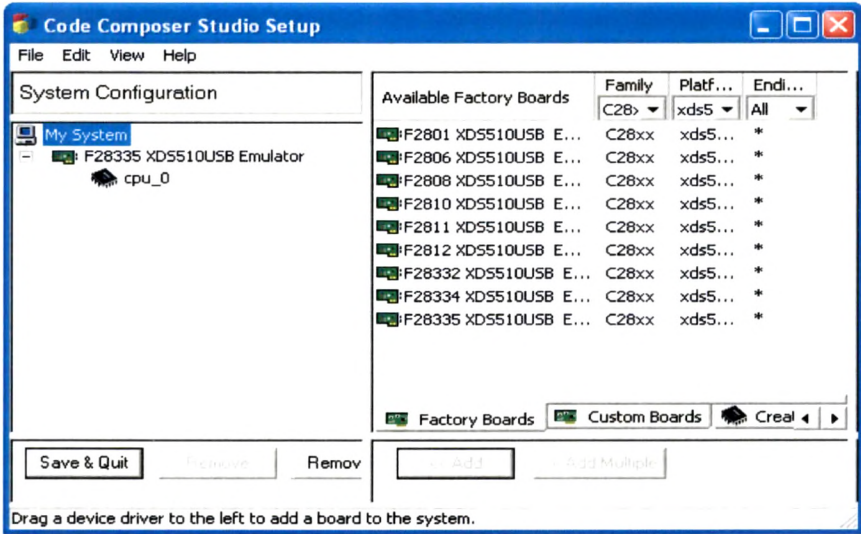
Code Composer Studio Setup

File Edit View Help

System Configuration

My System
F28335 XDS510USB Emulator
cpu_0

| Available Factory Boards | Family | Platf... | Endi... |
|---|---|---|---|
| | C28› | xds5 | All |
| F2801 XDS510USB E... | C28xx | xds5... | * |
| F2806 XDS510USB E... | C28xx | xds5... | * |
| F2808 XDS510USB E... | C28xx | xds5... | * |
| F2810 XDS510USB E... | C28xx | xds5... | * |
| F2811 XDS510USB E... | C28xx | xds5... | * |
| F2812 XDS510USB E... | C28xx | xds5... | * |
| F28332 XDS510USB E... | C28xx | xds5... | * |
| F28334 XDS510USB E... | C28xx | xds5... | * |
| F28335 XDS510USB E... | C28xx | xds5... | * |

Factory Boards Custom Boards Creat

Save & Quit Remove Remov

<< Add << Add Multiple

Drag a device driver to the left to add a board to the system.